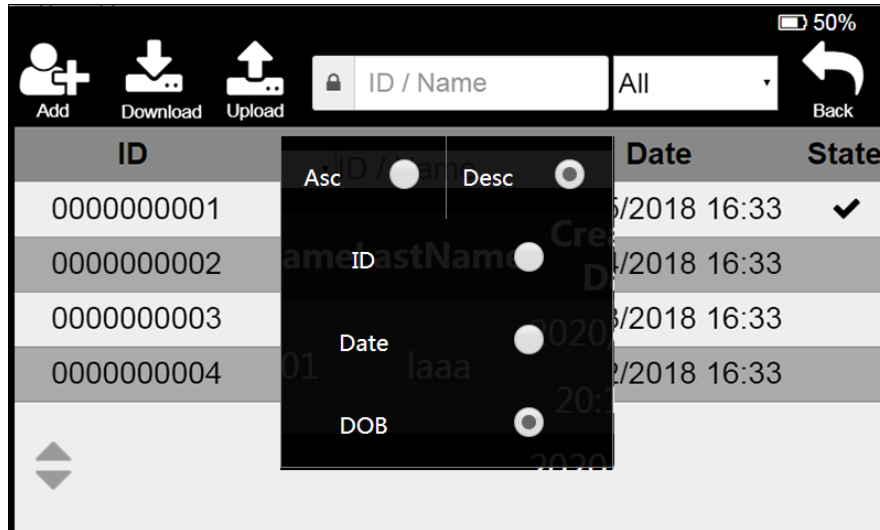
50%

Add Download Upload ID / Name All Back

| ID | | Date | State |
|---|---|---|---|
| 0000000001 | | /2018 16:33 | ✔ |
| 0000000002 | | /2018 16:33 | |
| 0000000003 | | /2018 16:33 | |
| 0000000004 | | /2018 16:33 | |

Asc Desc

ID

Date

DOB